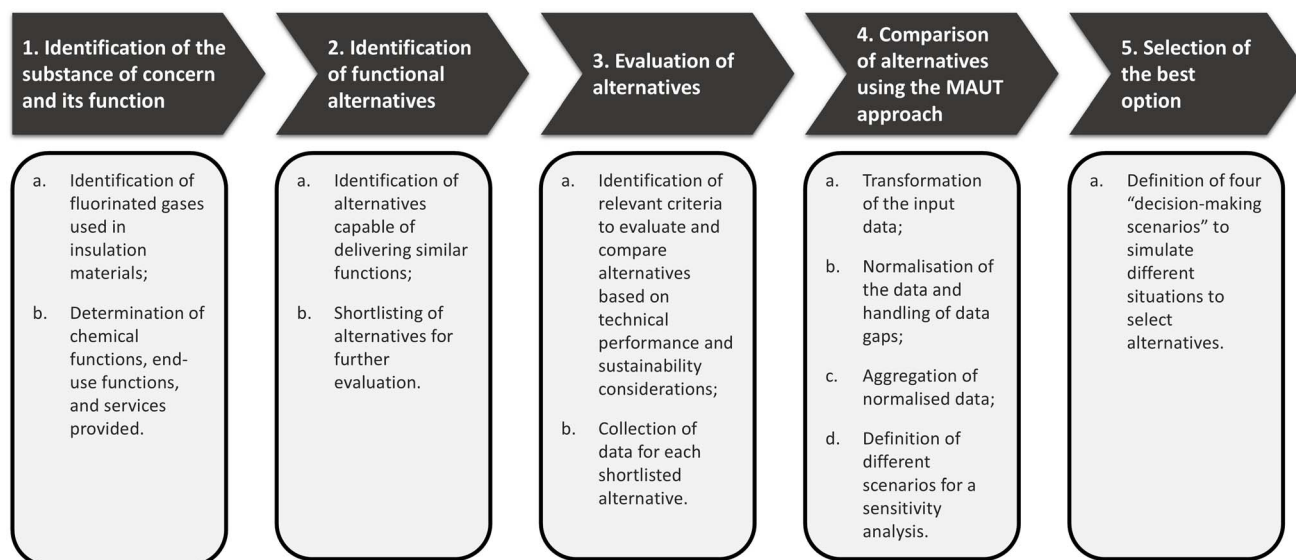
1. Identification of the substance of concern and its function

a. Identification of fluorinated gases used in insulation materials;

b. Determination of chemical functions, end-use functions, and services provided.

2. Identification of functional alternatives

a. Identification of alternatives capable of delivering similar functions;

b. Shortlisting of alternatives for further evaluation.

3. Evaluation of alternatives

a. Identification of relevant criteria to evaluate and compare alternatives based on technical performance and sustainability considerations;

b. Collection of data for each shortlisted alternative.

4. Comparison of alternatives using the MAUT approach

a. Transformation of the input data;

b. Normalisation of the data and handling of data gaps;

c. Aggregation of normalised data;

d. Definition of different scenarios for a sensitivity analysis.

5. Selection of the best option

a. Definition of four "decision-making scenarios" to simulate different situations to select alternatives.